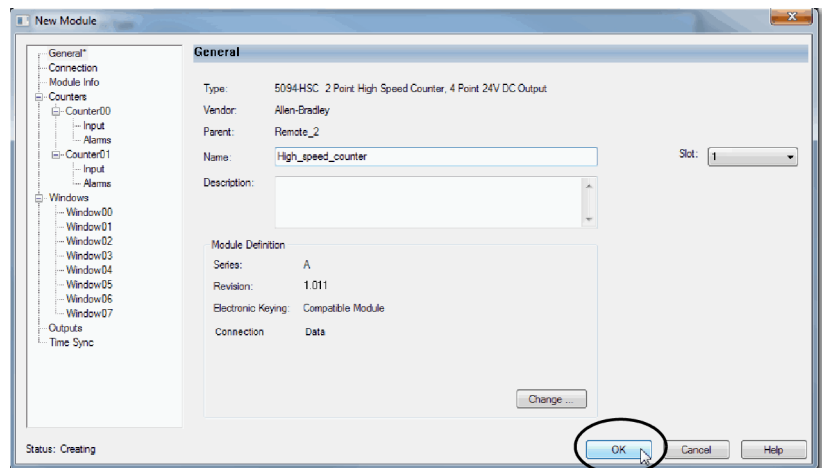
New Module

General*
Connection
Module Info
Counters
Counter00
Input
Alarms
Counter01
Input
Alarms
Windows
Window00
Window01
Window02
Window03
Window04
Window05
Window06
Window07
Outputs
Time Sync

General

Type: 5094-HSC 2 Point High Speed Counter, 4 Point 24V DC Output
Vendor: Allen-Bradley
Parent: Remote_2
Name: High_speed_counter
Slot: 1
Description:

Module Definition
Series: A
Revision: 1.011
Electronic Keying: Compatible Module
Connection Data

Change ...

Status: Creating
OK
Cancel
Help